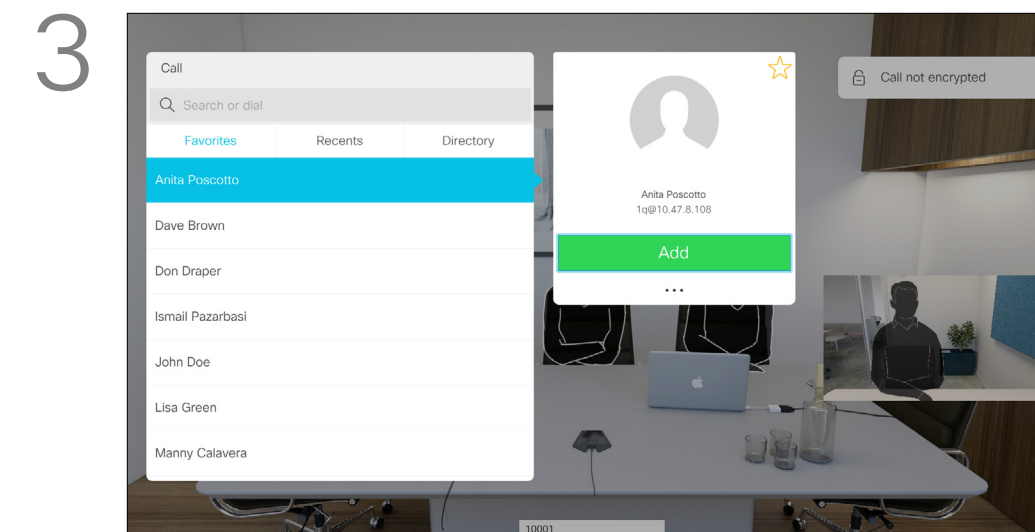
3

Call

Search or dial

Favorites Recents Directory

Anita Poscotto

Dave Brown

Don Draper

Ismail Pazarbasi

John Doe

Lisa Green

Manny Calavera

Anita Poscotto
1q@10.47.8.108

Add

...

Call not encrypted

10001